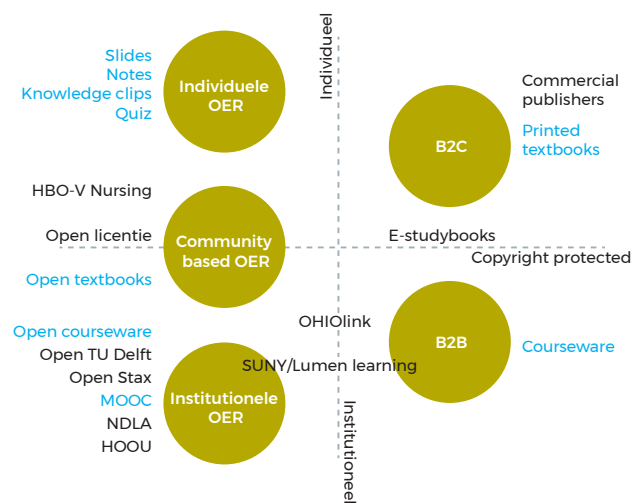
Slides
Notes
Knowledge clips
Quiz

Individuele OER

Individueel

Commercial publishers

Printed textbooks

B2C

HBO-V Nursing

Open licentie

Community based OER

E-studybooks

Copyright protected

Open textbooks

Open courseware
Open TU Delft
Open Stax
MOOC
NDLA
HOOU

OHIOlink

SUNY/Lumen learning

B2B

Courseware

Institutionele OER

Institutioneel